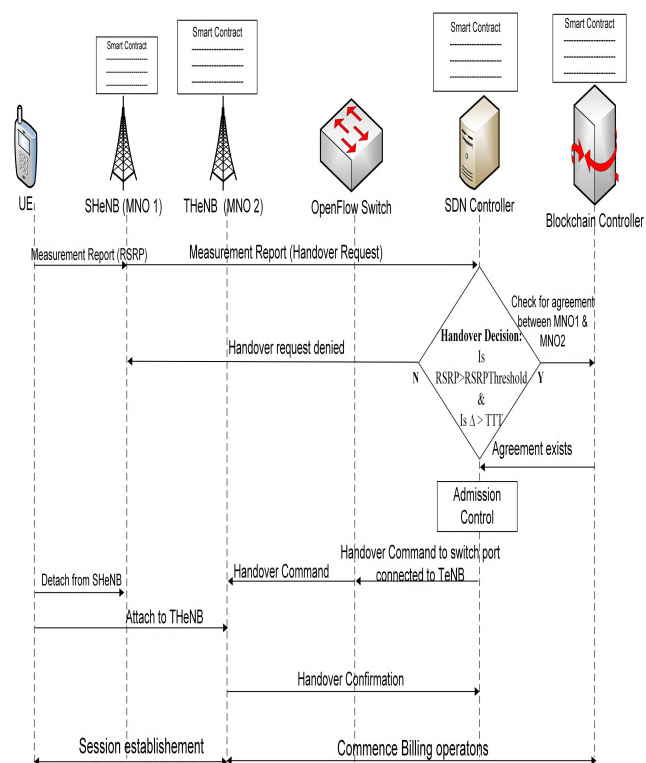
Smart Contract

Smart Contract

Smart Contract

Smart Contract

UE

SHeNB (MNO 1)

THeNB (MNO 2)

OpenFlow Switch

SDN Controller

Blockchain Controller

Measurement Report (RSRP)

Measurement Report (Handover Request)

Check for agreement between MNO1 & MNO2

Handover request denied

Handover Decision: Is RSRP>RSRPThreshold & Is $\Delta$ > TTT

N

Y

Agreement exists

Admission Control

Handover Command to switch port connected to TeNB

Handover Command

Detach from SHeNB

Attach to THeNB

Handover Confirmation

Session establishement

Commence Billing operatons